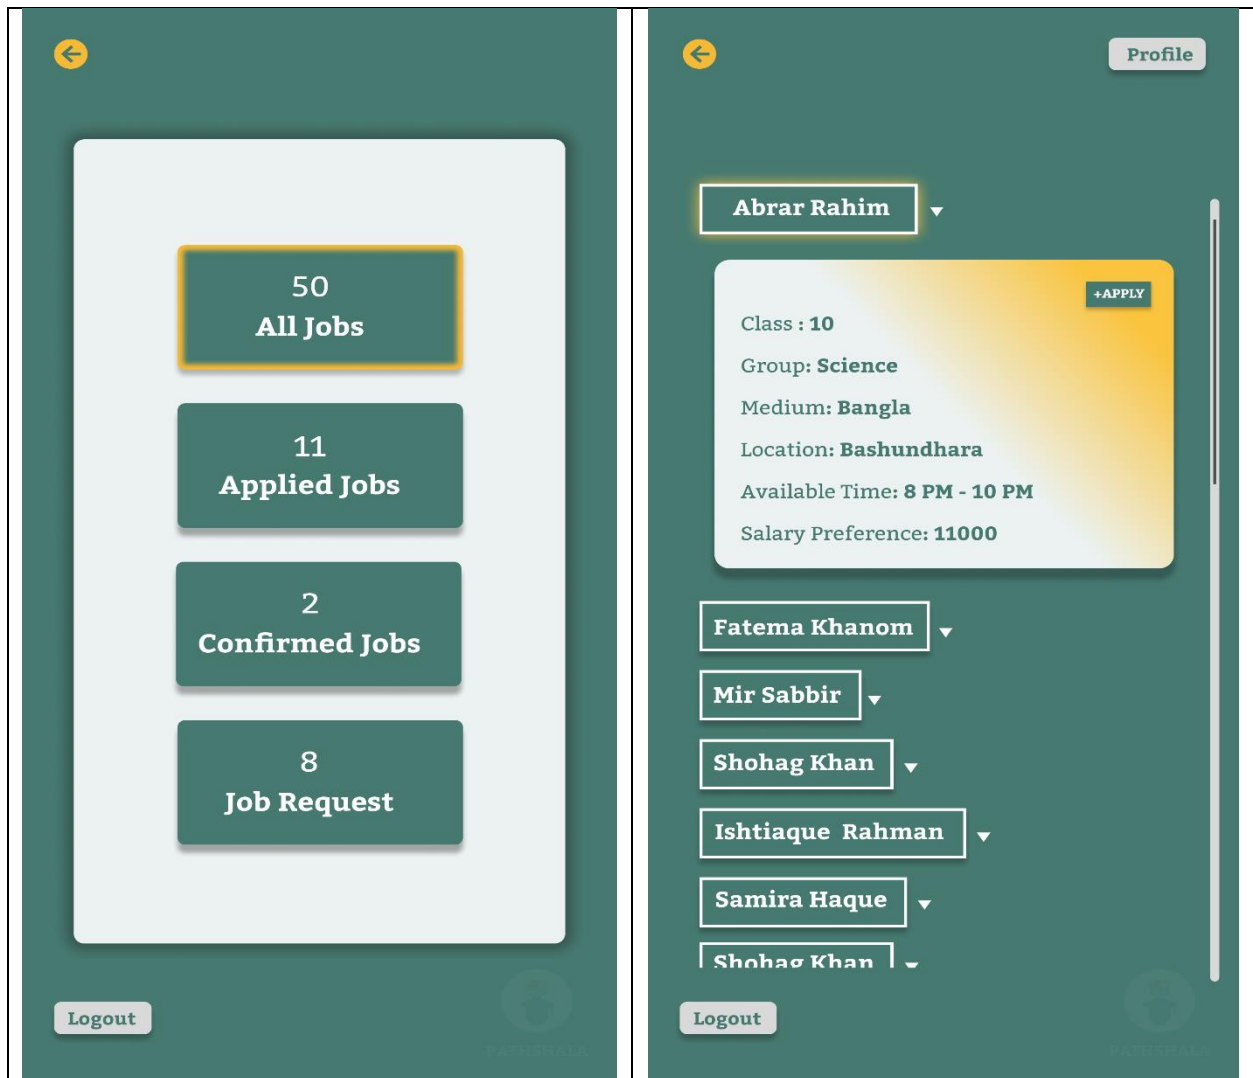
50
All Jobs

11
Applied Jobs

2
Confirmed Jobs

8
Job Request

Logout

PATHSHALA

Profile

Abrar Rahim

+APPLY

Class : 10

Group: Science

Medium: Bangla

Location: Bashundhara

Available Time: 8 PM - 10 PM

Salary Preference: 11000

Fatema Khanom

Mir Sabbir

Shohag Khan

Ishtiaque Rahman

Samira Haque

Shohag Khan

Logout

PATHSHALA